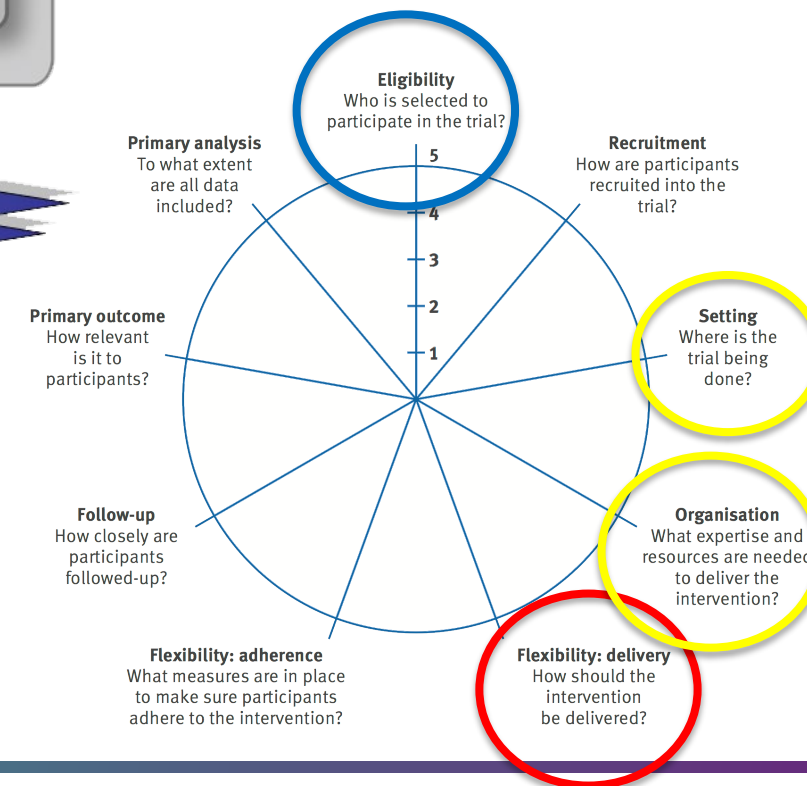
Eligibility
Who is selected to participate in the trial?

Primary analysis
To what extent are all data included?

Recruitment
How are participants recruited into the trial?

5
4
3
2
1

Primary outcome
How relevant is it to participants?

Setting
Where is the trial being done?

Follow-up
How closely are participants followed-up?

Organisation
What expertise and resources are needed to deliver the intervention?

Flexibility: adherence
What measures are in place to make sure participants adhere to the intervention?

Flexibility: delivery
How should the intervention be delivered?